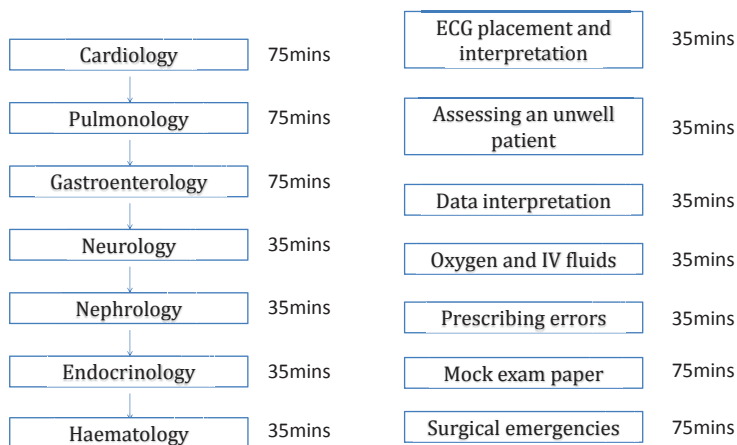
Cardiology 75mins

Pulmonology 75mins

Gastroenterology 75mins

Neurology 35mins

Nephrology 35mins

Endocrinology 35mins

Haematology 35mins

ECG placement and interpretation 35mins

Assessing an unwell patient 35mins

Data interpretation 35mins

Oxygen and IV fluids 35mins

Prescribing errors 35mins

Mock exam paper 75mins

Surgical emergencies 75mins